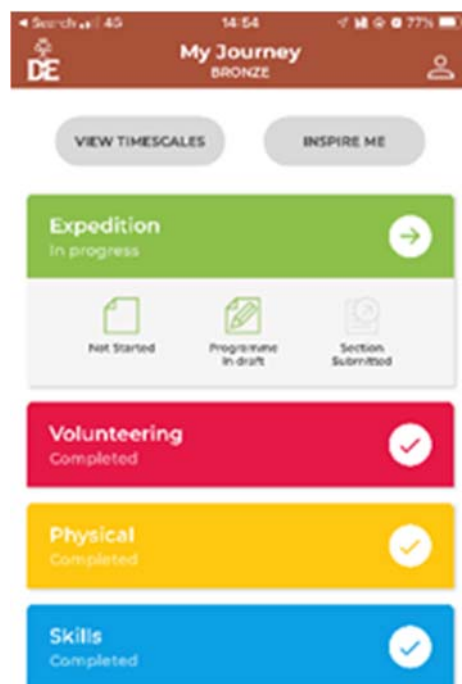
◀ Search 4G 14:54 77%

DE

My Journey
BRONZE

VIEW TIMESCALES

INSPIRE ME

Expedition
In progress

Not Started

Programme in draft

Section Submitted

Volunteering
Completed

Physical
Completed

Skills
Completed